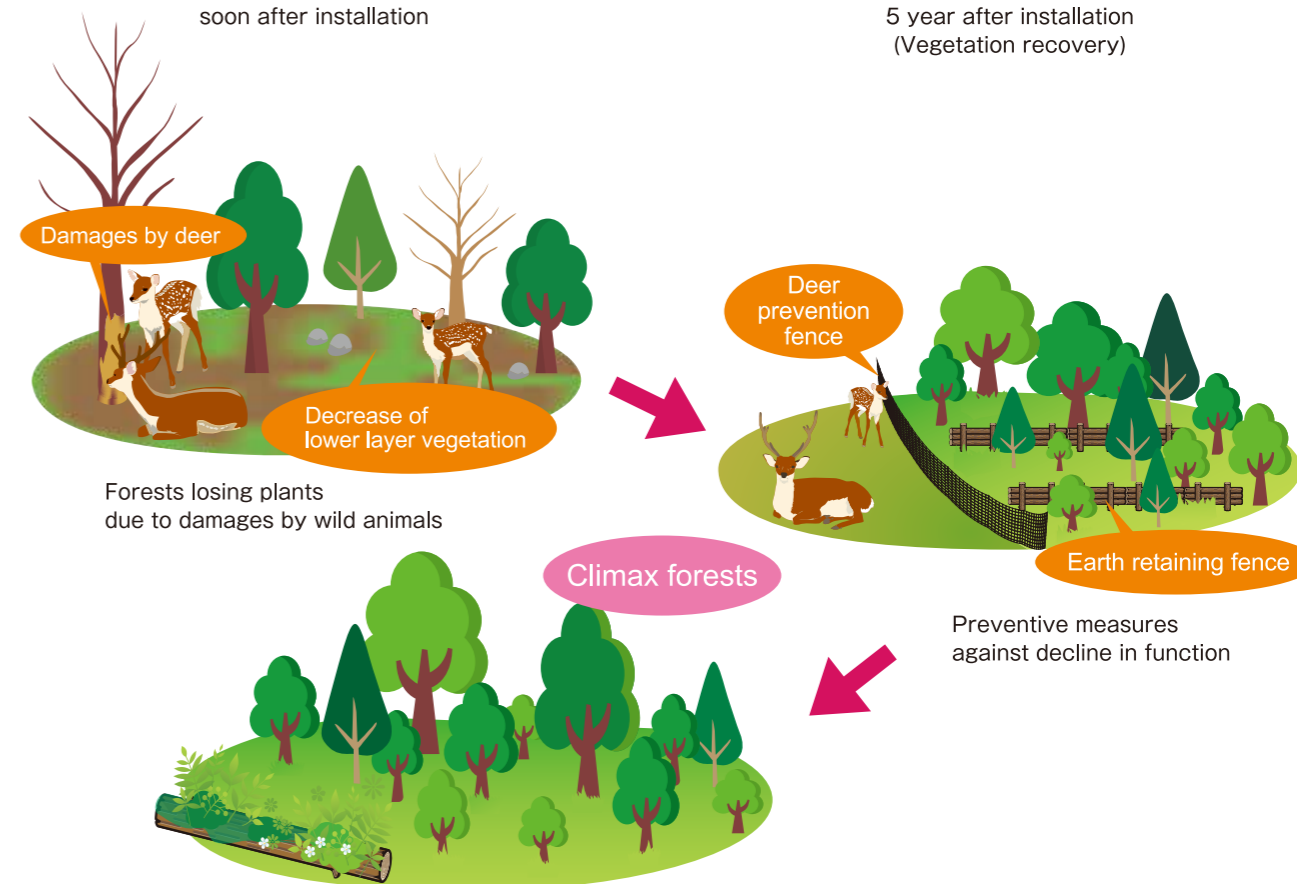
soon after installation

5 year after installation
(Vegetation recovery)

Damages by deer

Decrease of lower layer vegetation

Forests losing plants due to damages by wild animals

Deer prevention fence

Earth retaining fence

Preventive measures against decline in function

Climax forests